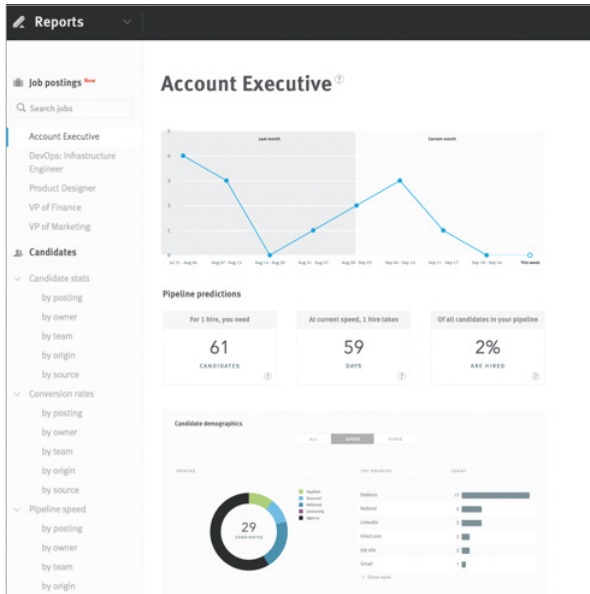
Reports

Job postings New

Search jobs

Account Executive

DevOps: Infrastructure Engineer

Product Designer

VP of Finance

VP of Marketing

Candidates

Candidate stats

by posting

by owner

by team

by origin

by source

Conversion rates

by posting

by owner

by team

by origin

by source

Pipeline speed

by posting

by owner

by team

by origin

Account Executive

Last month

Current month

4
3
2
1
0

Jul 31 - Aug 06
Aug 07 - Aug 13
Aug 14 - Aug 20
Aug 21 - Aug 27
Aug 28 - Sep 03
Sep 04 - Sep 10
Sep 11 - Sep 17
Sep 18 - Sep 24
This week

Pipeline predictions

For 1 hire, you need

61

CANDIDATES

At current speed, 1 hire takes

59

DAYS

Of all candidates in your pipeline

2%

ARE HIRED

Candidate demographics

ALL
OPEN
HIRED

ORIGINS

29

CANDIDATES

Applied
Sourced
Referred
University
Agency

TOP SOURCES

COUNT

Staffoms 17

Referral 5

LinkedIn 5

Hired.com 3

Job site 2

Email 1

Show more